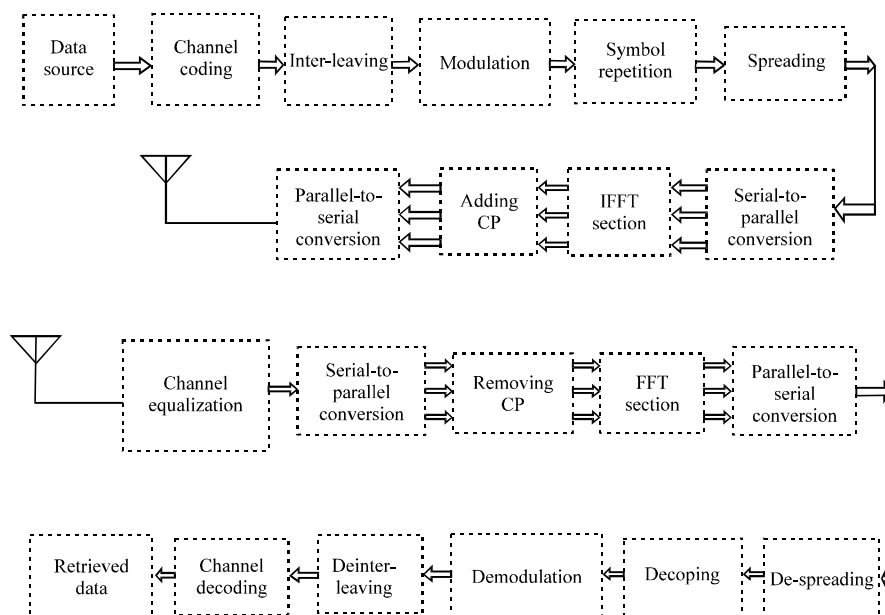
Data source

Channel coding

Inter-leaving

Modulation

Symbol repetition

Spreading

Parallel-to-serial conversion

Adding CP

IFFT section

Serial-to-parallel conversion

Channel equalization

Serial-to-parallel conversion

Removing CP

FFT section

Parallel-to-serial conversion

Retrieved data

Channel decoding

Deinter-leaving

Demodulation

Decoping

De-spreading